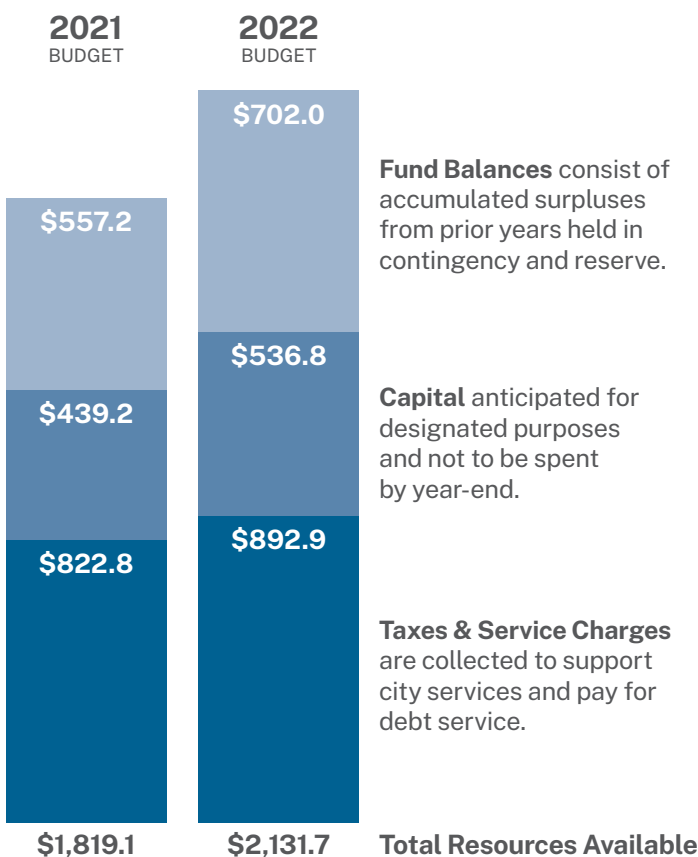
2021
BUDGET

2022
BUDGET

$702.0

$557.2

**Fund Balances** consist of accumulated surpluses from prior years held in contingency and reserve.

$536.8

$439.2

**Capital** anticipated for designated purposes and not to be spent by year-end.

$892.9

$822.8

**Taxes & Service Charges** are collected to support city services and pay for debt service.

$1,819.1

$2,131.7

**Total Resources Available**